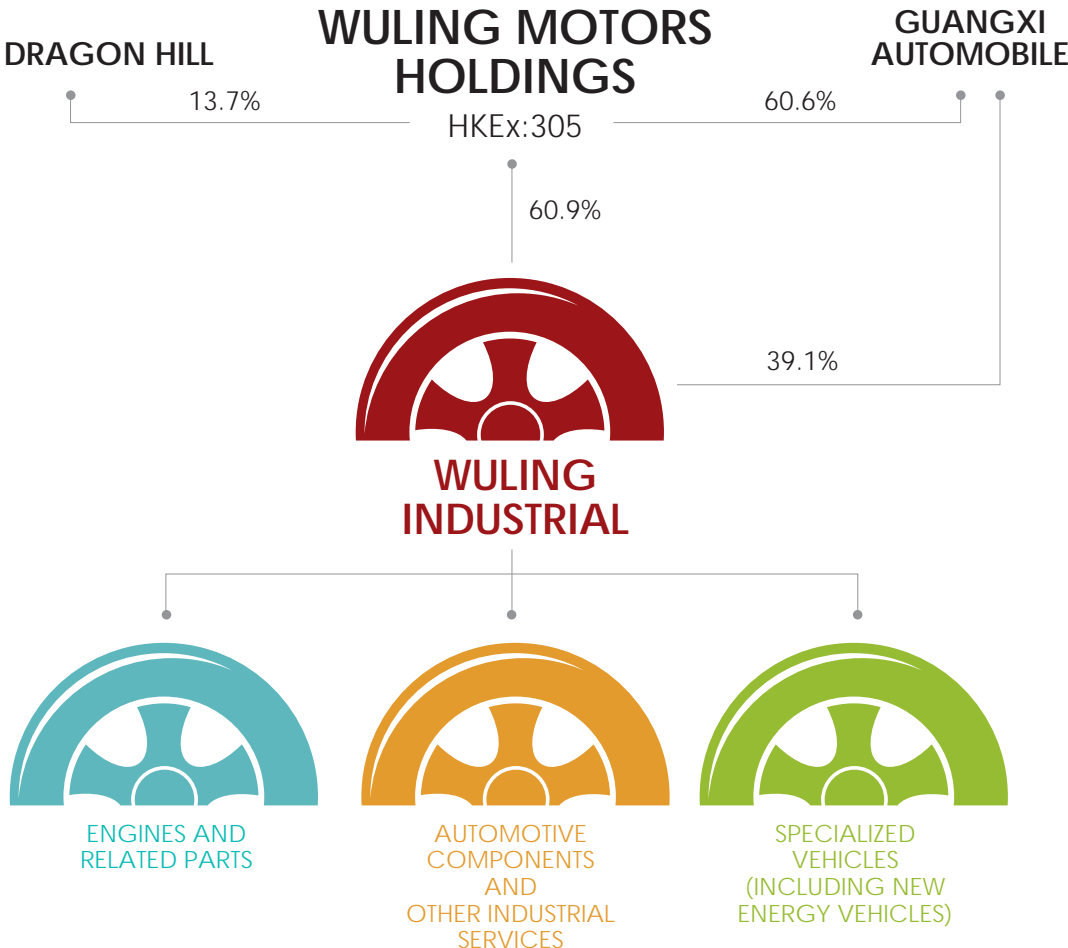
DRAGON HILL

WULING MOTORS HOLDINGS

GUANGXI AUTOMOBILE

13.7%

HKEx:305

60.6%

60.9%

39.1%

WULING INDUSTRIAL

ENGINES AND RELATED PARTS

AUTOMOTIVE COMPONENTS AND OTHER INDUSTRIAL SERVICES

SPECIALIZED VEHICLES (INCLUDING NEW ENERGY VEHICLES)